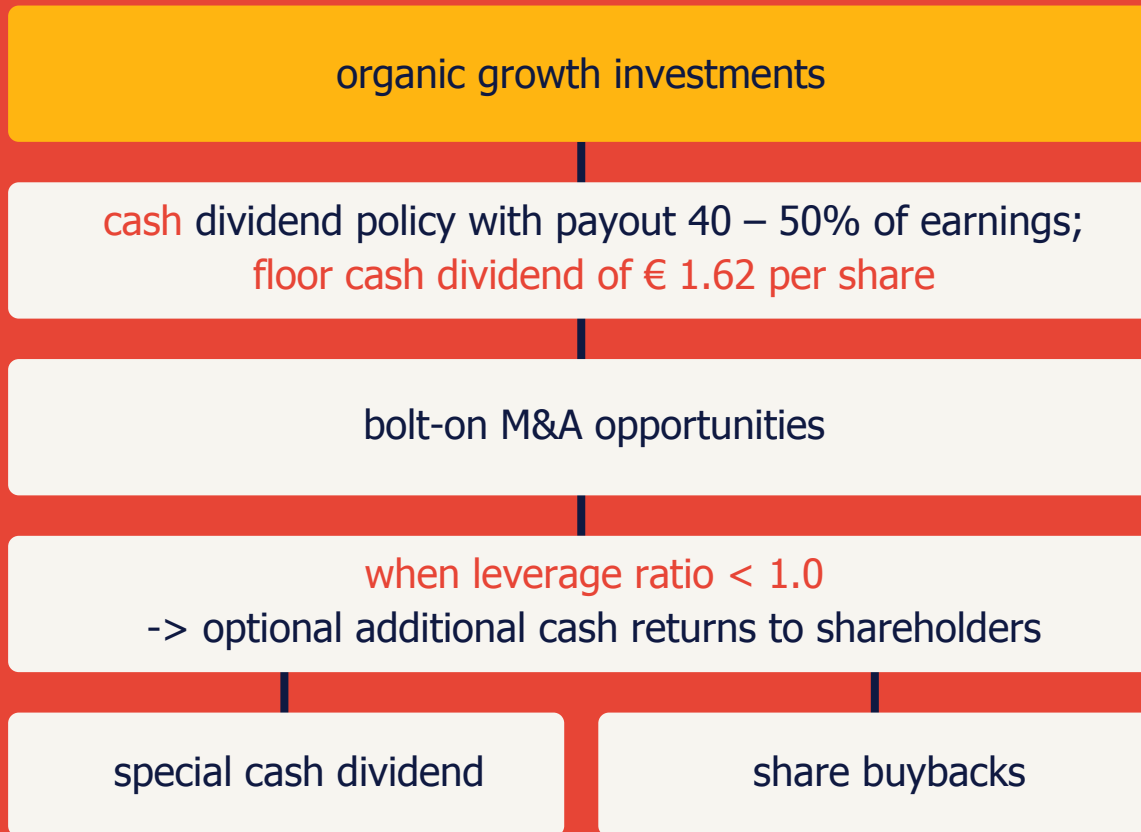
organic growth investments

cash dividend policy with payout 40 – 50% of earnings;
floor cash dividend of € 1.62 per share

bolt-on M&A opportunities

when leverage ratio < 1.0
-> optional additional cash returns to shareholders

special cash dividend

share buybacks